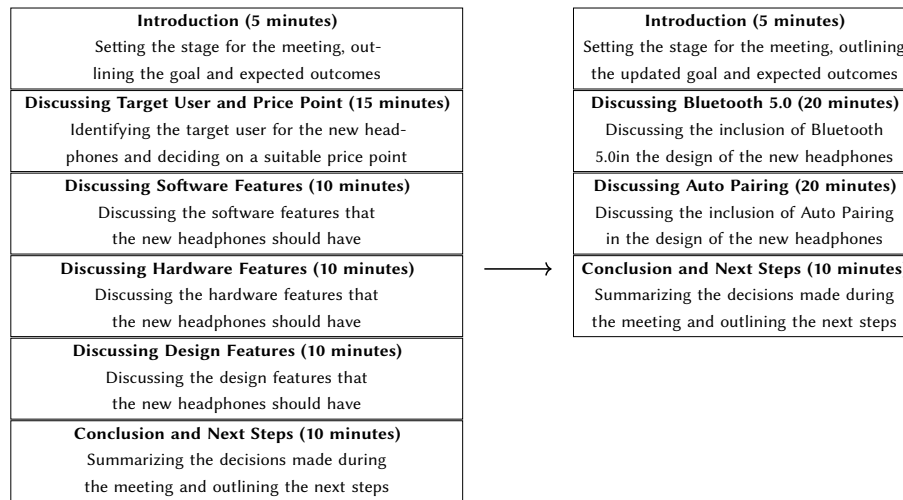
**Introduction (5 minutes)**
Setting the stage for the meeting, outlining the goal and expected outcomes

**Discussing Target User and Price Point (15 minutes)**
Identifying the target user for the new headphones and deciding on a suitable price point

**Discussing Software Features (10 minutes)**
Discussing the software features that the new headphones should have

**Discussing Hardware Features (10 minutes)**
Discussing the hardware features that the new headphones should have

**Discussing Design Features (10 minutes)**
Discussing the design features that the new headphones should have

**Conclusion and Next Steps (10 minutes)**
Summarizing the decisions made during the meeting and outlining the next steps

$\longrightarrow$

**Introduction (5 minutes)**
Setting the stage for the meeting, outlining the updated goal and expected outcomes

**Discussing Bluetooth 5.0 (20 minutes)**
Discussing the inclusion of Bluetooth 5.0in the design of the new headphones

**Discussing Auto Pairing (20 minutes)**
Discussing the inclusion of Auto Pairing in the design of the new headphones

**Conclusion and Next Steps (10 minutes**
Summarizing the decisions made during the meeting and outlining the next steps